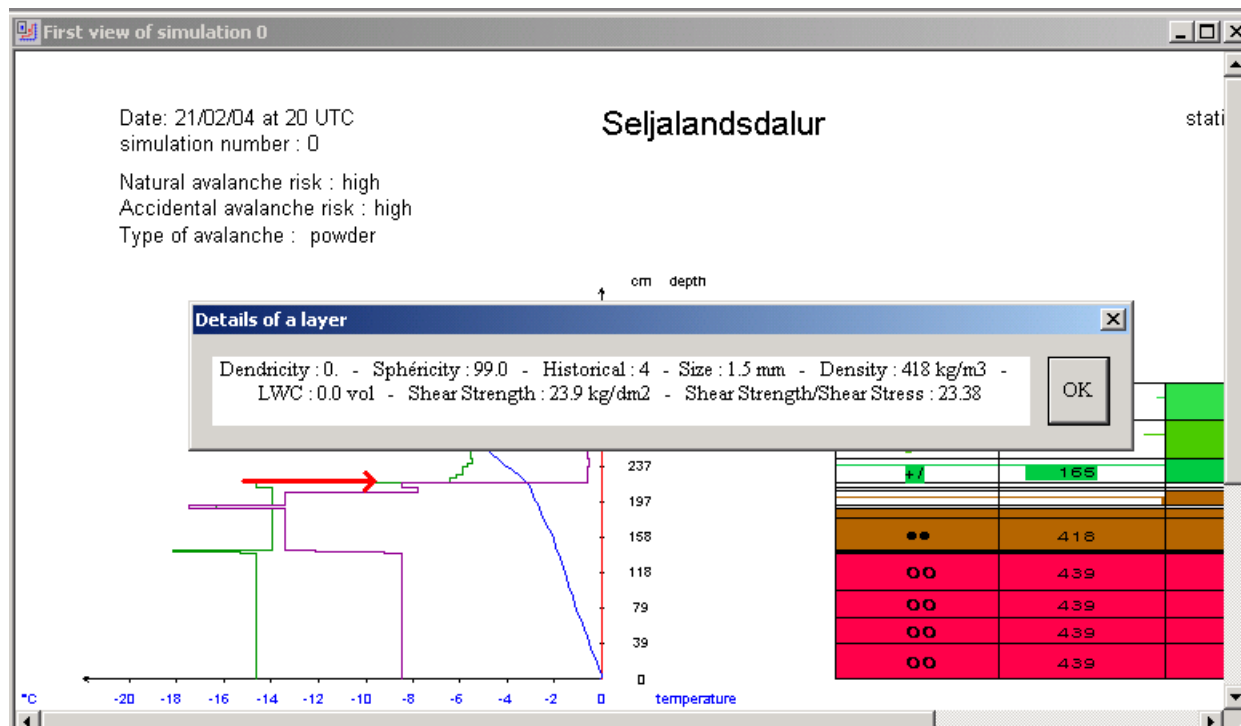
First view of simulation 0

Date: 21/02/04 at 20 UTC
simulation number : 0

Seljalandsdalur

stati

Natural avalanche risk : high
Accidental avalanche risk : high
Type of avalanche : powder

cm depth

Details of a layer

Dendricity : 0. - Sphéricity : 99.0 - Historical : 4 - Size : 1.5 mm - Density : 418 kg/m3 - LWC : 0.0 vol - Shear Strength : 23.9 kg/dm2 - Shear Strength/Shear Stress : 23.38

OK

237
197
158
118
79
39
0

+/ 165
●● 418
OO 439
OO 439
OO 439
OO 439

°C -20 -18 -16 -14 -12 -10 -8 -6 -4 -2 0 temperature